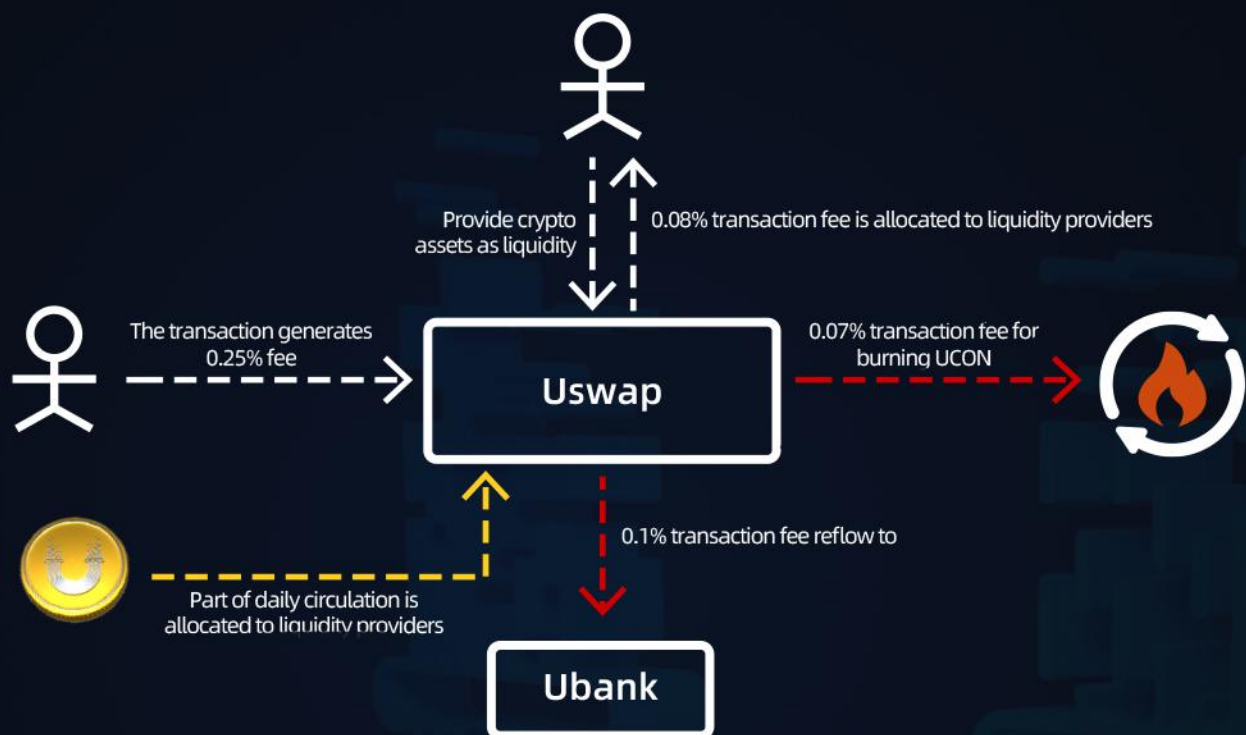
Provide crypto assets as liquidity

0.08% transaction fee is allocated to liquidity providers

The transaction generates 0.25% fee

Uswap

0.07% transaction fee for burning UCON

0.1% transaction fee reflow to

Part of daily circulation is allocated to liquidity providers

Ubank